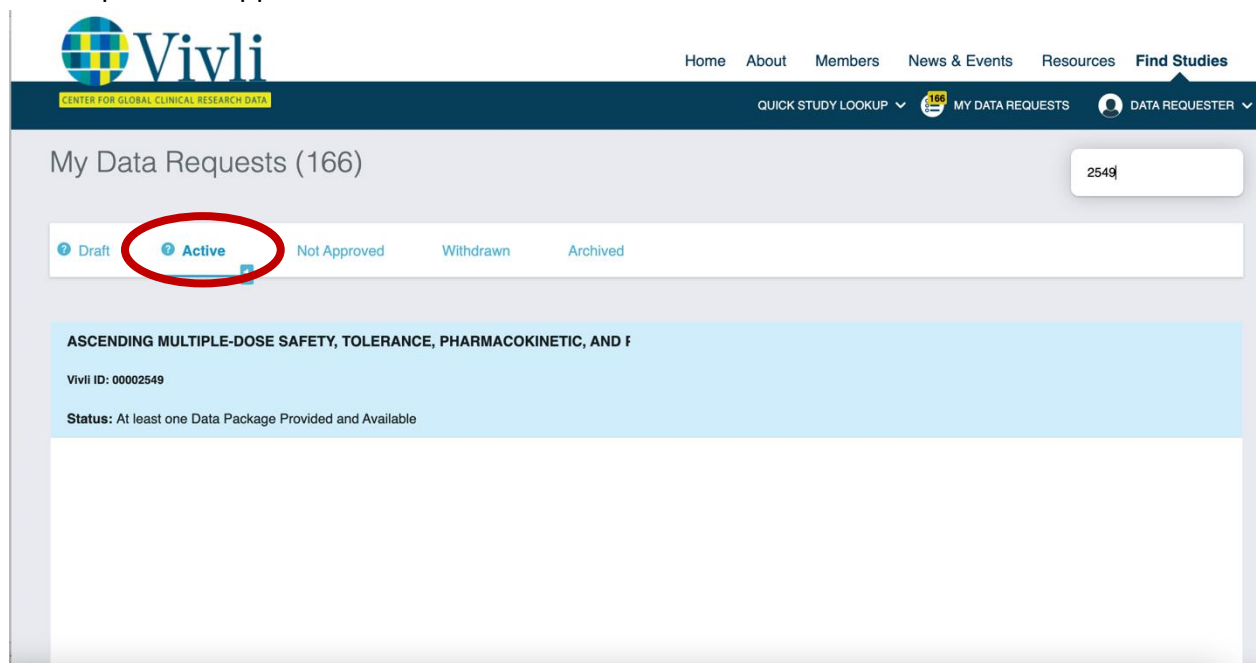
Vivli
CENTER FOR GLOBAL CLINICAL RESEARCH DATA

Home About Members News & Events Resources Find Studies

QUICK STUDY LOOKUP 166 MY DATA REQUESTS DATA REQUESTER

My Data Requests (166)

2549

Draft Active Not Approved Withdrawn Archived

ASCENDING MULTIPLE-DOSE SAFETY, TOLERANCE, PHARMACOKINETIC, AND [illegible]

Vivli ID: 00002549

Status: At least one Data Package Provided and Available